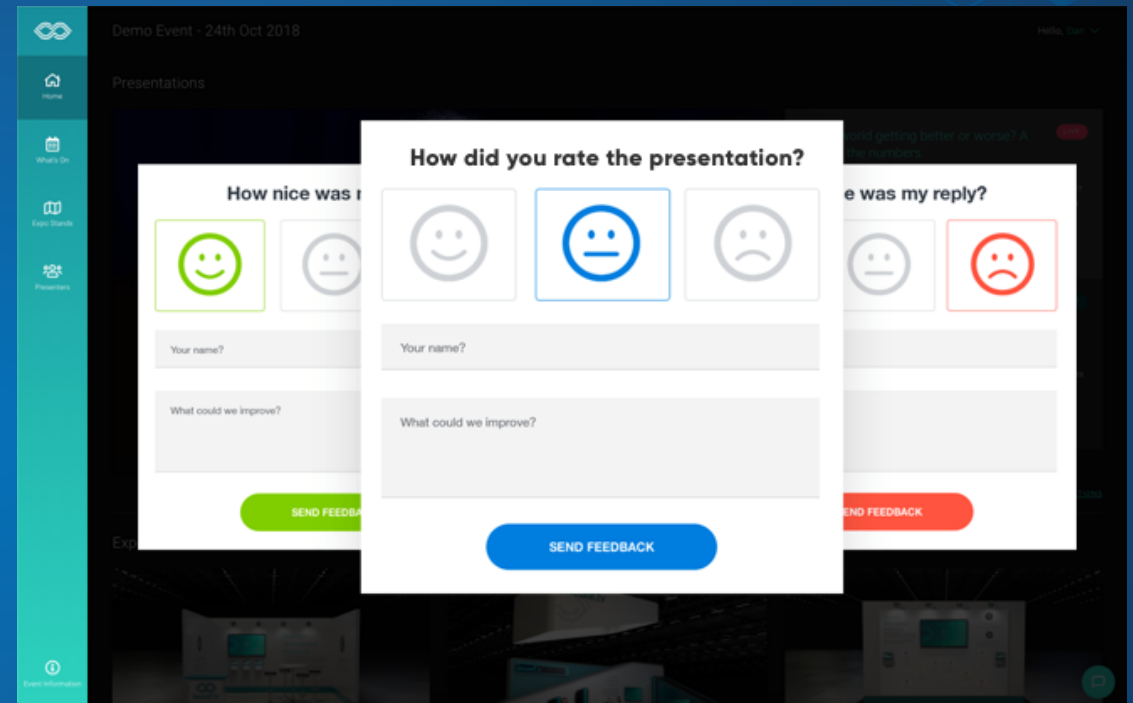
Home

What's On

Expo Stands

Presenters

Event Information

Demo Event - 24th Oct 2018

Hello, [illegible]

Presentations

How nice was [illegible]

Your name?

What could we improve?

SEND FEEDBA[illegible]

How did you rate the presentation?

Your name?

What could we improve?

SEND FEEDBACK

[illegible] ould getting better or worse? A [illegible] e numbers.

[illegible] e was my reply?

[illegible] END FEEDBACK

Exp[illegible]